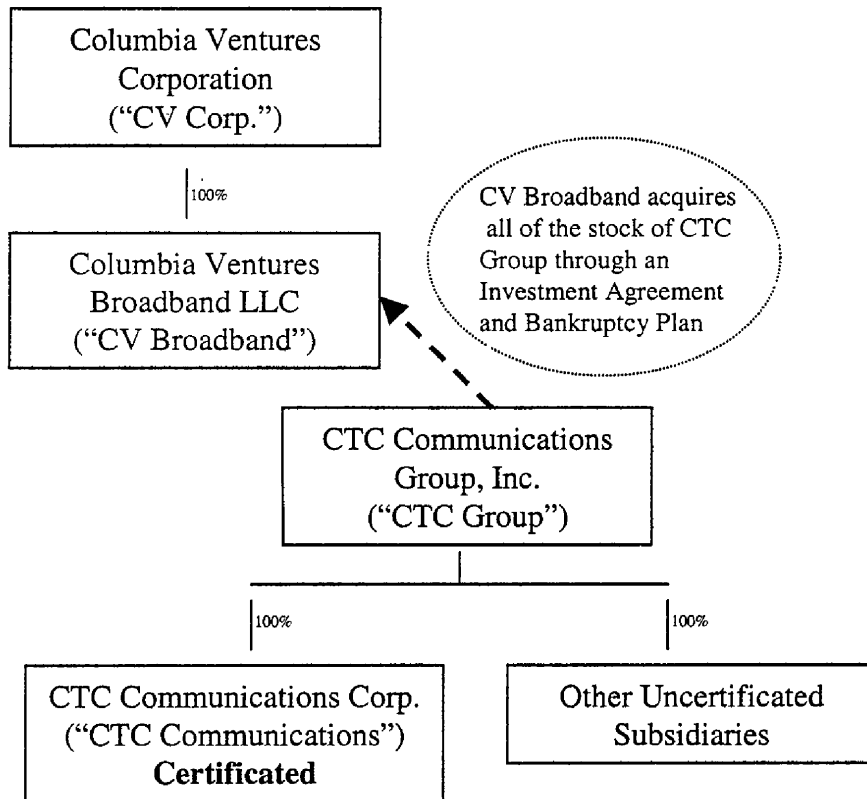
Columbia Ventures Corporation ("CV Corp.")

100%

CV Broadband acquires all of the stock of CTC Group through an Investment Agreement and Bankruptcy Plan

Columbia Ventures Broadband LLC ("CV Broadband")

CTC Communications Group, Inc. ("CTC Group")

100%

100%

CTC Communications Corp. ("CTC Communications") **Certificated**

Other Uncertificated Subsidiaries